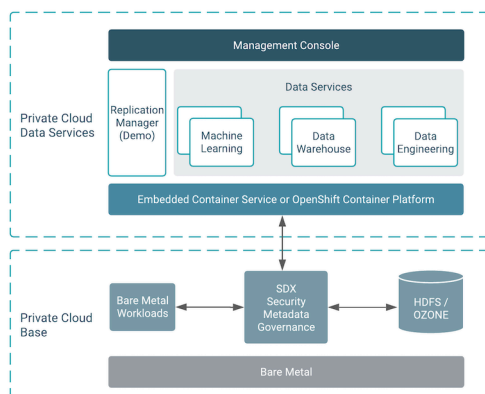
Management Console

Private Cloud Data Services

Replication Manager (Demo)

Data Services

Machine Learning

Data Warehouse

Data Engineering

Embedded Container Service or OpenShift Container Platform

Private Cloud Base

Bare Metal Workloads

SDX Security Metadata Governance

HDFS / OZONE

Bare Metal